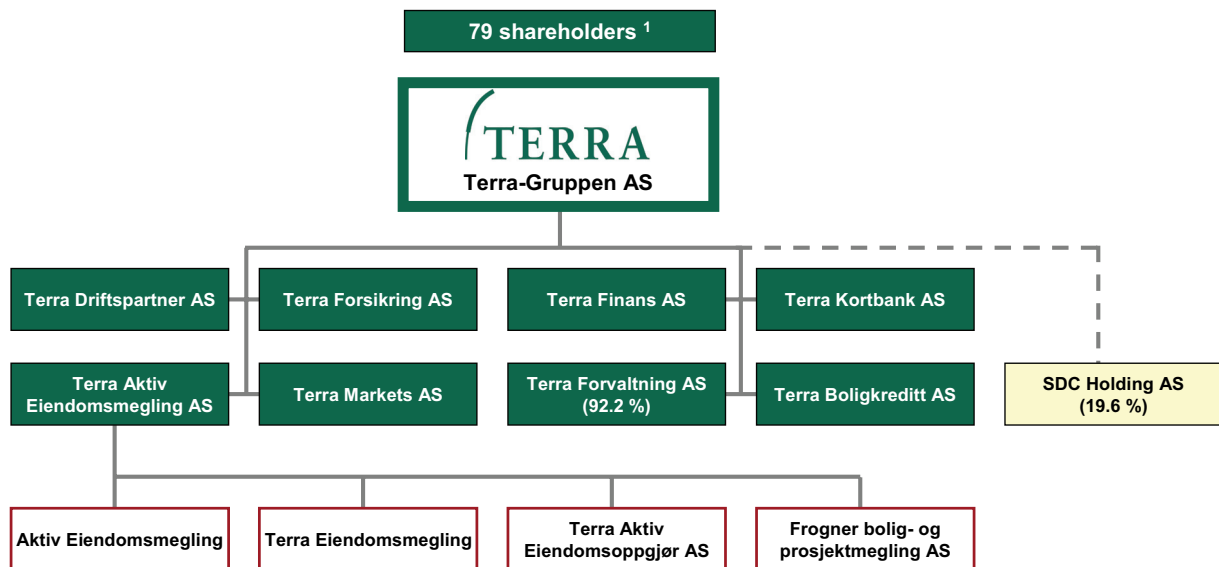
79 shareholders $^1$

TERRA
Terra-Gruppen AS

Terra Driftspartner AS

Terra Forsikring AS

Terra Finans AS

Terra Kortbank AS

Terra Aktiv Eiendomsmegling AS

Terra Markets AS

Terra Forvaltning AS (92.2 %)

Terra Boligkreditt AS

SDC Holding AS (19.6 %)

Aktiv Eiendomsmegling

Terra Eiendomsmegling

Terra Aktiv Eiendomsoppgjør AS

Frogner bolig- og prosjektmegling AS